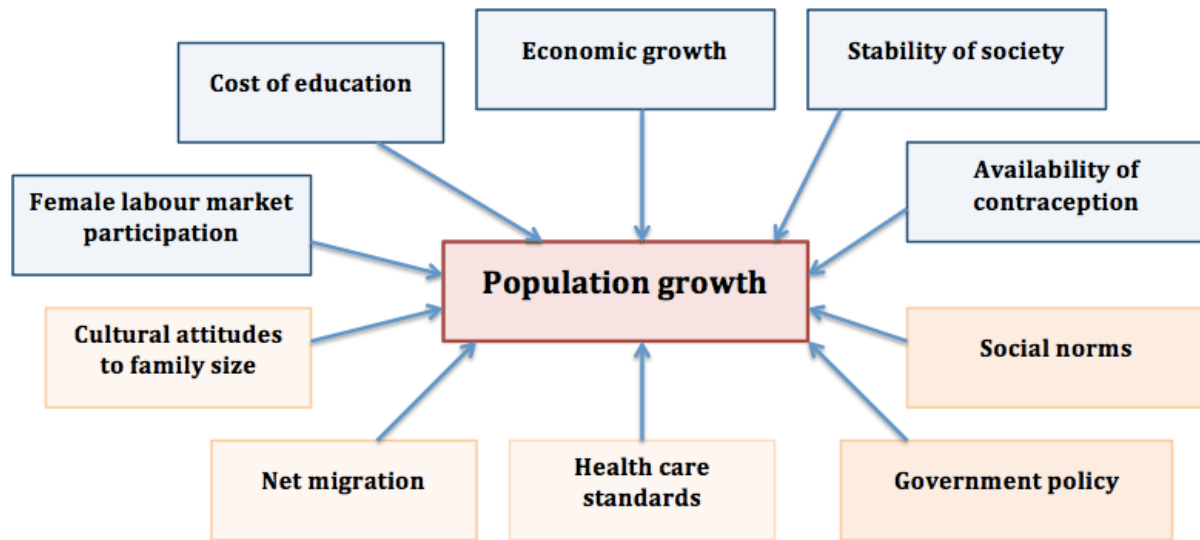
Economic growth

Stability of society

Cost of education

Availability of contraception

Female labour market participation

Population growth

Cultural attitudes to family size

Social norms

Net migration

Health care standards

Government policy